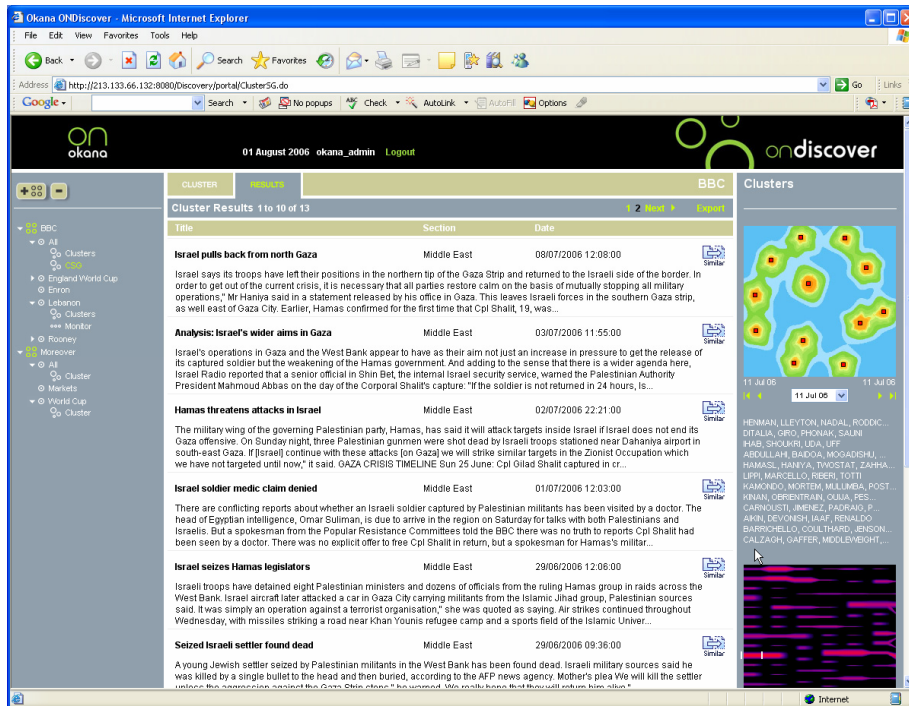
Okana ONDiscover - Microsoft Internet Explorer

File Edit View Favorites Tools Help

Back Search Favorites

Address http://213.133.66.132:8080/Discovery/portal/ClusterSG.do Go Links

Google Search No popups Check AutoLink AutoFill Options

on okana 01 August 2006 okana_admin Logout ondiscover

BBC
All
Clusters
CSG
England World Cup
Enron
Lebanon
Clusters
Monitor
Rooney
Moreover
All
Cluster
Markets
World Cup
Cluster

CLUSTER RESULTS BBC

Cluster Results 1 to 10 of 13 1 2 Next Export

| Title | Section | Date |
|---|---|---|
| Israel pulls back from north Gaza | Middle East | 08/07/2006 12:08:00 |

Similar

Israel says its troops have left their positions in the northern tip of the Gaza Strip and returned to the Israeli side of the border. In order to get out of the current crisis, it is necessary that all parties restore calm on the basis of mutually stopping all military operations," Mr Haniya said in a statement released by his office in Gaza. This leaves Israeli forces in the southern Gaza strip, as well east of Gaza City. Earlier, Hamas confirmed for the first time that Cpl Shalit, 19, was...

Analysis: Israel's wider aims in Gaza Middle East 03/07/2006 11:55:00 Similar

Israel's operations in Gaza and the West Bank appear to have as their aim not just an increase in pressure to get the release of its captured soldier but the weakening of the Hamas government. And adding to the sense that there is a wider agenda here, Israel Radio reported that a senior official in Shin Bet, the internal Israel security service, warned the Palestinian Authority President Mahmoud Abbas on the day of the Corporal Shalit's capture: "If the soldier is not returned in 24 hours, Is...

Hamas threatens attacks in Israel Middle East 02/07/2006 22:21:00 Similar

The military wing of the governing Palestinian party, Hamas, has said it will attack targets inside Israel if Israel does not end its Gaza offensive. On Sunday night, three Palestinian gunmen were shot dead by Israeli troops stationed near Dahaniya airport in south-east Gaza. If [Israel] continue with these attacks [on Gaza] we will strike similar targets in the Zionist Occupation which we have not targeted until now," it said. GAZA CRISIS TIMELINE Sun 25 June: Cpl Gilad Shalit captured in cr...

Israel soldier medic claim denied Middle East 01/07/2006 12:03:00 Similar

There are conflicting reports about whether an Israeli soldier captured by Palestinian militants has been visited by a doctor. The head of Egyptian intelligence, Omar Suliman, is due to arrive in the region on Saturday for talks with both Palestinians and Israelis. But a spokesman from the Popular Resistance Committees told the BBC there was no truth to reports Cpl Shalit had been seen by a doctor. There was no explicit offer to free Cpl Shalit in return, but a spokesman for Hamas's militar...

Israel seizes Hamas legislators Middle East 29/06/2006 12:06:00 Similar

Israeli troops have detained eight Palestinian ministers and dozens of officials from the ruling Hamas group in raids across the West Bank. Israel aircraft later attacked a car in Gaza City carrying militants from the Islamic Jihad group, Palestinian sources said. It was simply an operation against a terrorist organisation," she was quoted as saying. Air strikes continued throughout Wednesday, with missiles striking a road near Khan Younis refugee camp and a sports field of the Islamic Univer...

Seized Israeli settler found dead Middle East 29/06/2006 09:36:00 Similar

A young Jewish settler seized by Palestinian militants in the West Bank has been found dead. Israeli military sources said he was killed by a single bullet to the head and then buried, according to the AFP news agency. Mother's plea We will kill the settler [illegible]

Clusters

11 Jul 06 11 Jul 06
11 Jul 06

HENMAN, LLEYTON, NADAL, RODDIC... DITALIA, GIRO, PHONAK, SAUNI IHAB, SHOUKRI, UDA, UFF ABDULLAHI, BAIDOA, MOGADISHU, ... HAMASL, HANIYA, TWOSTAT, ZAHHA... LIPPI, MARCELLO, RIBERI, TOTTI KAMONDO, MORTEM, MULUMBA, POST... KINAN, OBRENTRAIN, OUIJA, PES... CARNOUSTI, JIMENEZ, PADRAIG, P... AIKIN, DEVONISH, IAAF, RENALDO BARRICHELLO, COULTHARD, JENSON... CALZAGH, GAFFER, MIDDLEWEIGHT,...

Internet